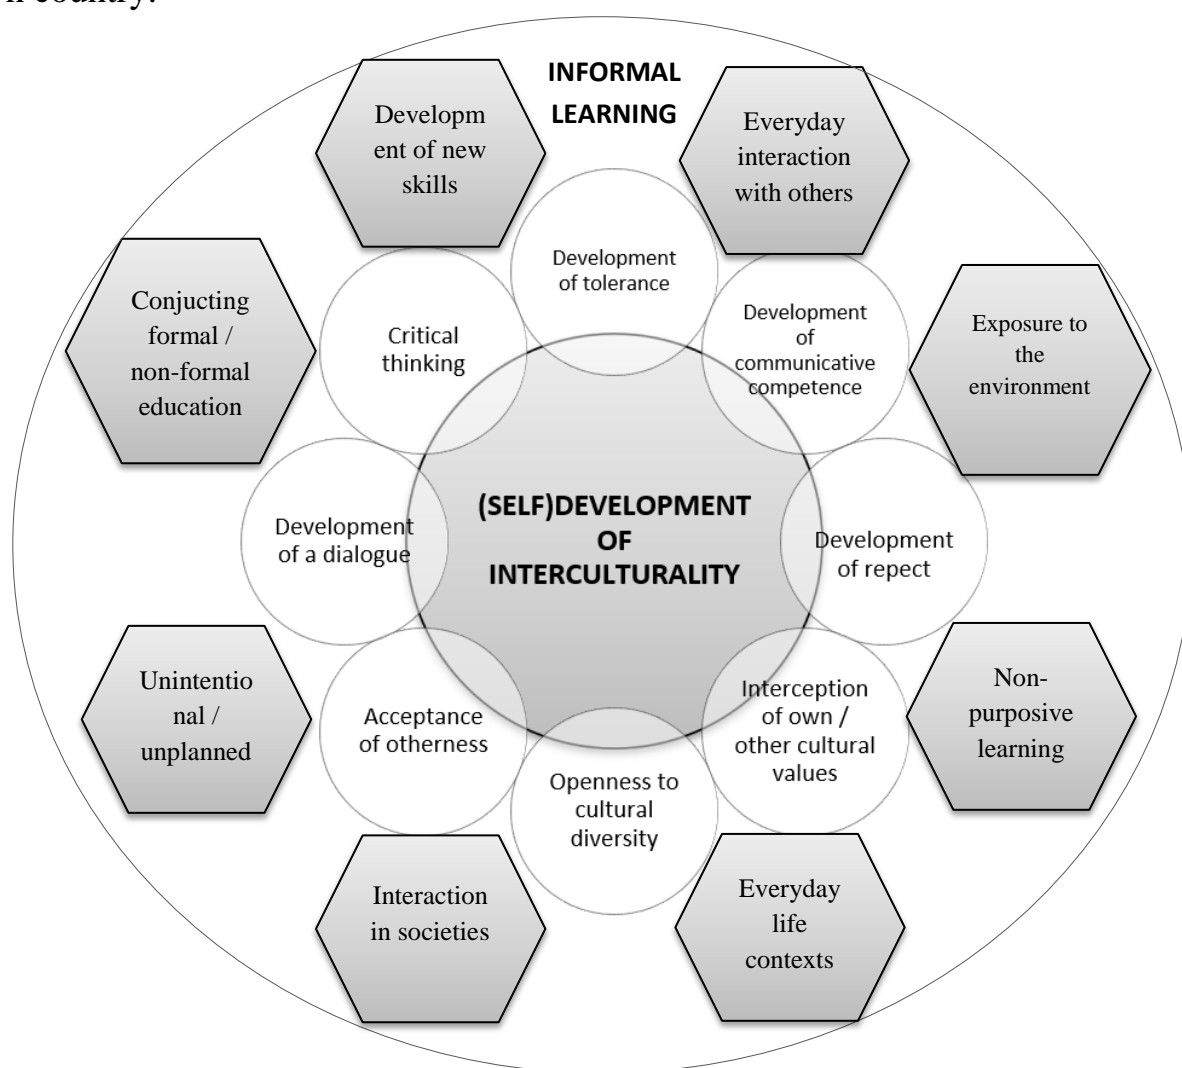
a country.

INFORMAL LEARNING

Development of new skills

Everyday interaction with others

Conjucting formal / non-formal education

Exposure to the environment

Unintentional / unplanned

Non-purposive learning

Interaction in societies

Everyday life contexts

Development of tolerance

Critical thinking

Development of communicative competence

Development of a dialogue

(SELF)DEVELOPMENT OF INTERCULTURALITY

Development of repect

Acceptance of otherness

Interception of own / other cultural values

Openness to cultural diversity